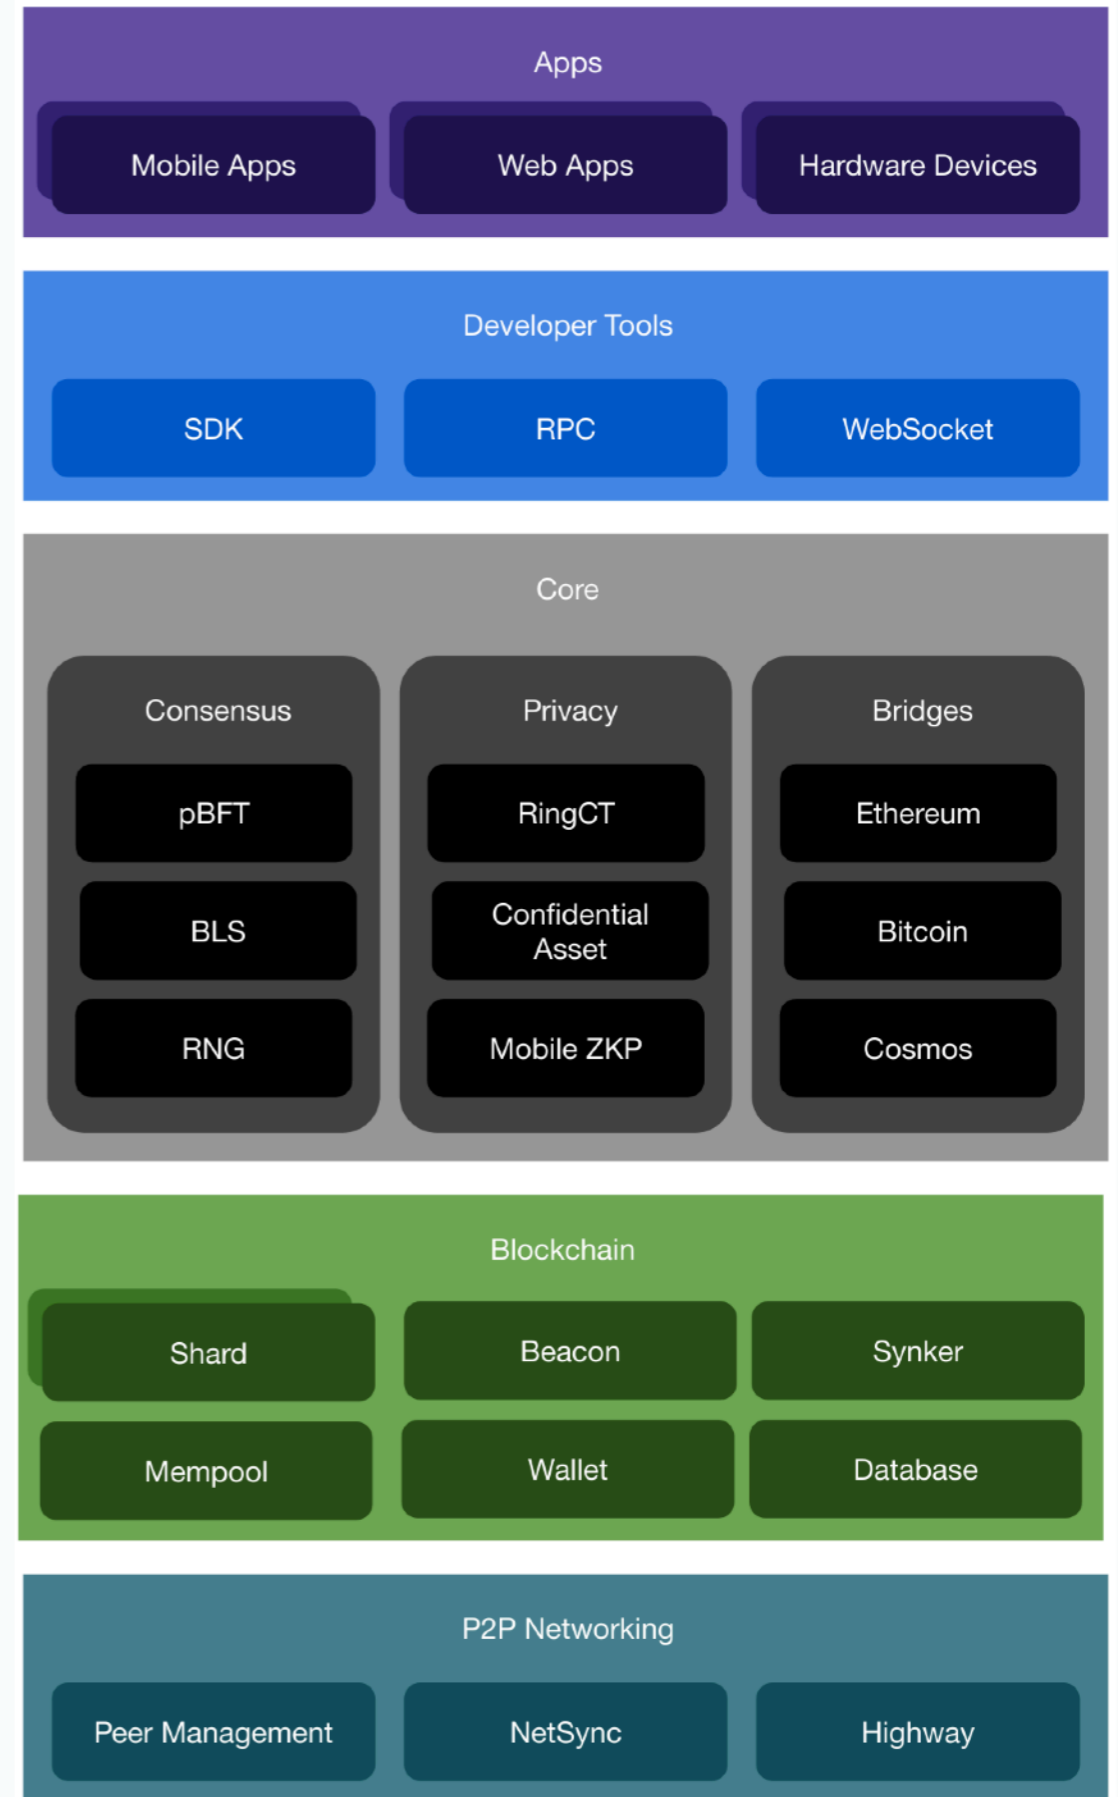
Apps

Mobile Apps

Web Apps

Hardware Devices

Developer Tools

SDK

RPC

WebSocket

Core

Consensus

pBFT

BLS

RNG

Privacy

RingCT

Confidential Asset

Mobile ZKP

Bridges

Ethereum

Bitcoin

Cosmos

Blockchain

Shard

Beacon

Synker

Mempool

Wallet

Database

P2P Networking

Peer Management

NetSync

Highway